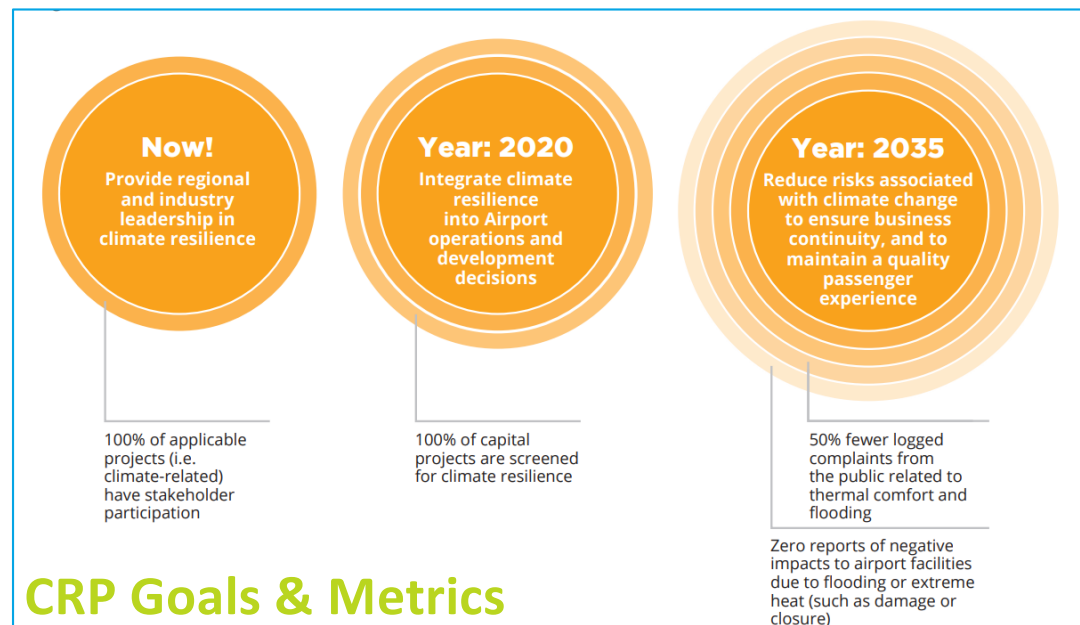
Now!
Provide regional and industry leadership in climate resilience

Year: 2020
Integrate climate resilience into Airport operations and development decisions

Year: 2035
Reduce risks associated with climate change to ensure business continuity, and to maintain a quality passenger experience

100% of applicable projects (i.e. climate-related) have stakeholder participation

100% of capital projects are screened for climate resilience

50% fewer logged complaints from the public related to thermal comfort and flooding

Zero reports of negative impacts to airport facilities due to flooding or extreme heat (such as damage or closure)

CRP Goals & Metrics